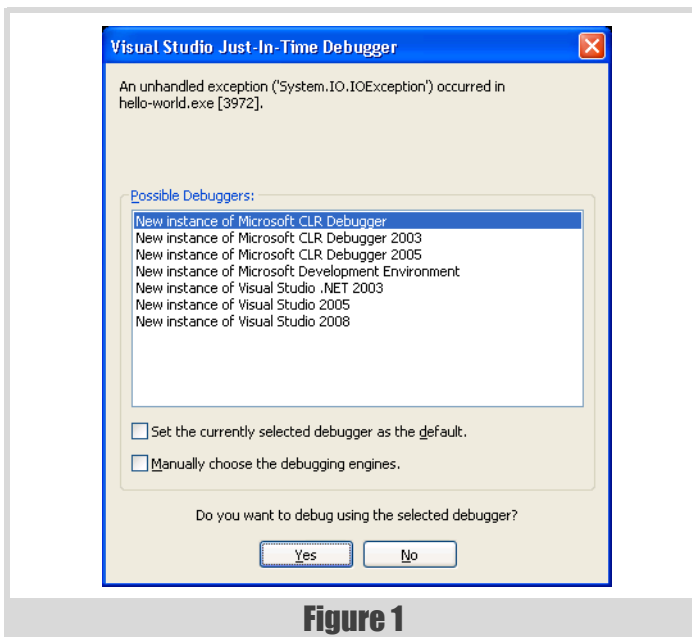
Visual Studio Just-In-Time Debugger

An unhandled exception ('System.IO.IOException') occurred in hello-world.exe [3972].

Possible Debuggers:

New instance of Microsoft CLR Debugger
New instance of Microsoft CLR Debugger 2003
New instance of Microsoft CLR Debugger 2005
New instance of Microsoft Development Environment
New instance of Visual Studio .NET 2003
New instance of Visual Studio 2005
New instance of Visual Studio 2008

Set the currently selected debugger as the default.

Manually choose the debugging engines.

Do you want to debug using the selected debugger?

Yes No

Figure 1